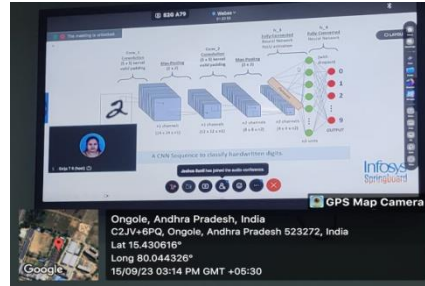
838 479

Webex

The meeting is unlocked

Conv_1 Convolution (5 x 5) kernel valid padding

Max-Pooling (2 x 2)

Conv_2 Convolution (5 x 5) kernel valid padding

Max-Pooling (2 x 2)

fc_3 Fully-Connected Neural Network ReLU activation

fc_4 Fully-Connected Neural Network

2

n1 channels (28 x 28 x 1)

n1 channels (24 x 24 x n1)

n1 channels (12 x 12 x n1)

n2 channels (8 x 8 x n2)

n2 channels (4 x 4 x n2)

n3 units

0

1

2

9

OUTPUT

A CNN Sequence to classify handwritten digits

Infosys Springboard

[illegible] has joined the audio conference

GPS Map Camera

Ongole, Andhra Pradesh, India
C2JV+6PQ, Ongole, Andhra Pradesh 523272, India
Lat 15.430616°
Long 80.044326°
15/09/23 03:14 PM GMT +05:30

Google